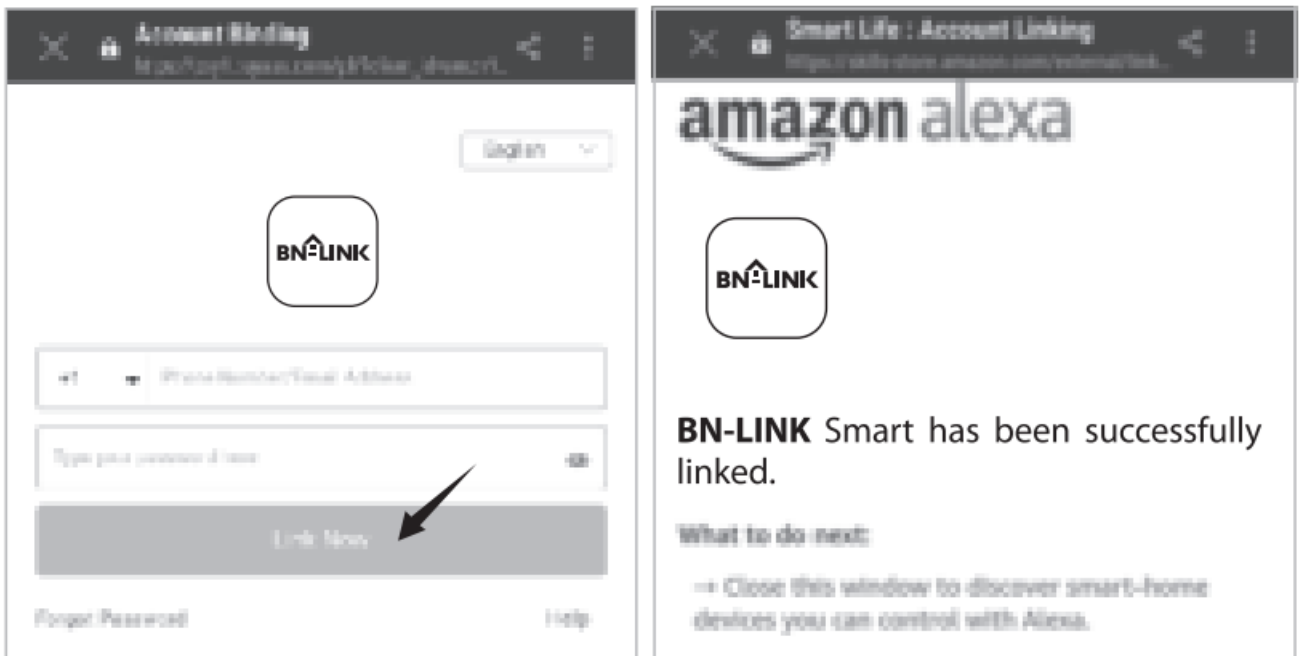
Account Binding
https://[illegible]

English

BN-LINK

+1 Phone Number/Email Address

Type your password here

Link Now

Forgot Password Help

Smart Life : Account Linking
https://skills-store.amazon.com/external/link...

amazon alexa

BN-LINK

**BN-LINK** Smart has been successfully linked.

What to do next:

→ Close this window to discover smart-home devices you can control with Alexa.